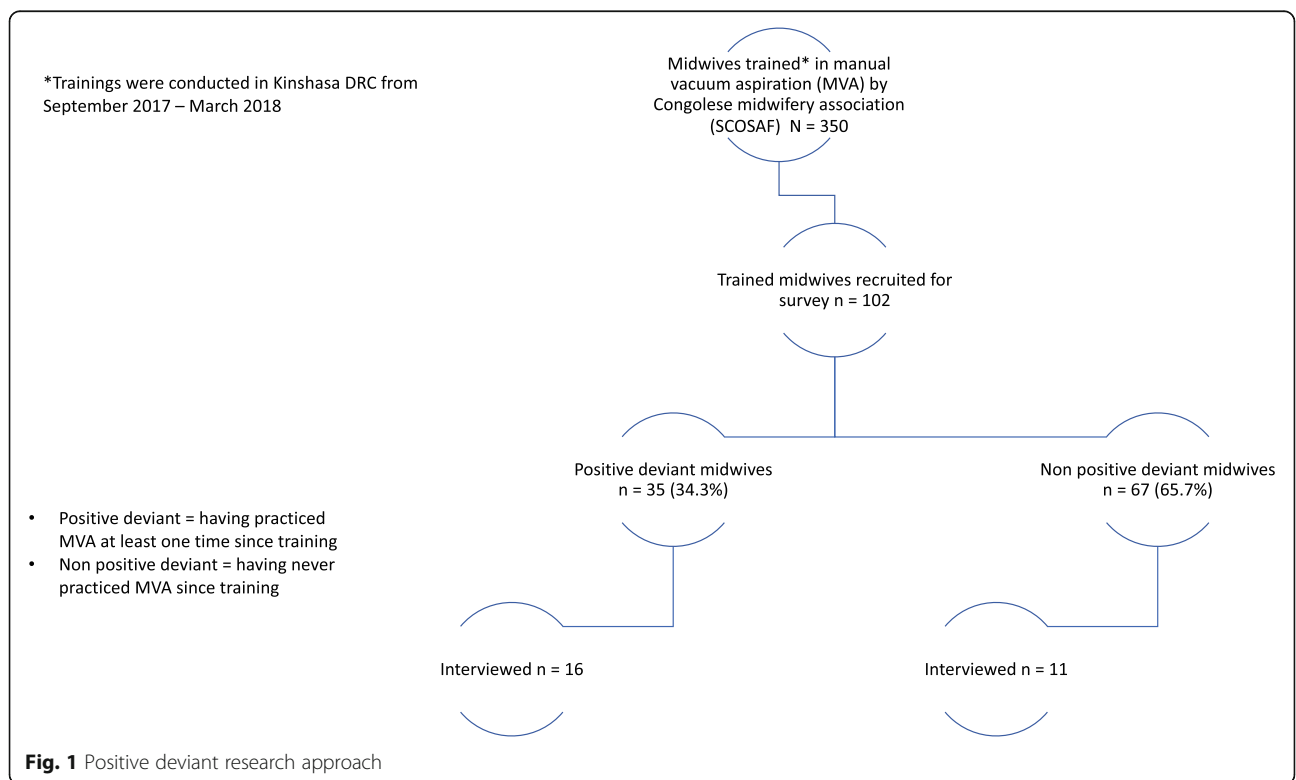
*Trainings were conducted in Kinshasa DRC from September 2017 – March 2018

Midwives trained* in manual vacuum aspiration (MVA) by Congolese midwifery association (SCOSAF) N = 350

Trained midwives recruited for survey n = 102

Positive deviant midwives n = 35 (34.3%)

Non positive deviant midwives n = 67 (65.7%)

• Positive deviant = having practiced MVA at least one time since training
• Non positive deviant = having never practiced MVA since training

Interviewed n = 16

Interviewed n = 11

**Fig. 1** Positive deviant research approach